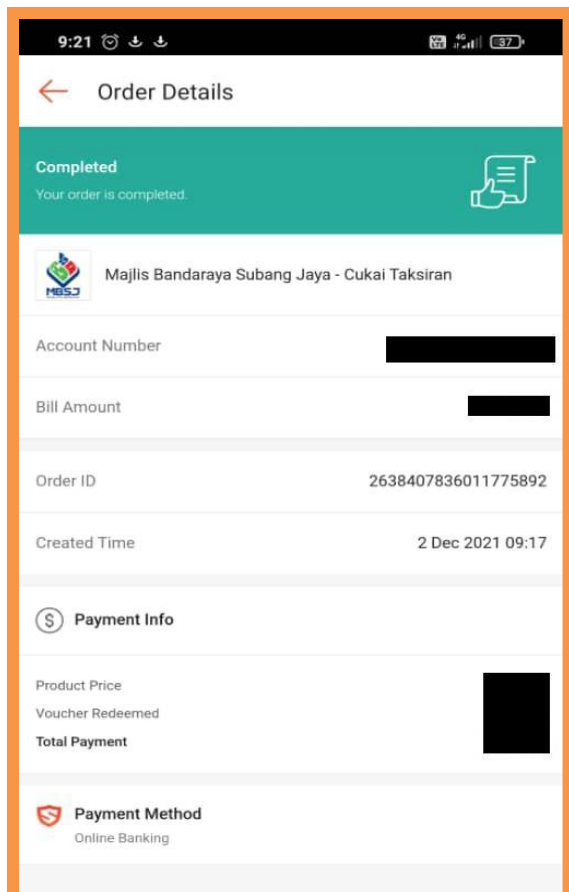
9:21

37

Order Details

Completed
Your order is completed.

MBSJ

Majlis Bandaraya Subang Jaya - Cukai Taksiran

Account Number

Bill Amount

Order ID 2638407836011775892

Created Time 2 Dec 2021 09:17

Payment Info

Product Price
Voucher Redeemed
Total Payment

Payment Method
Online Banking